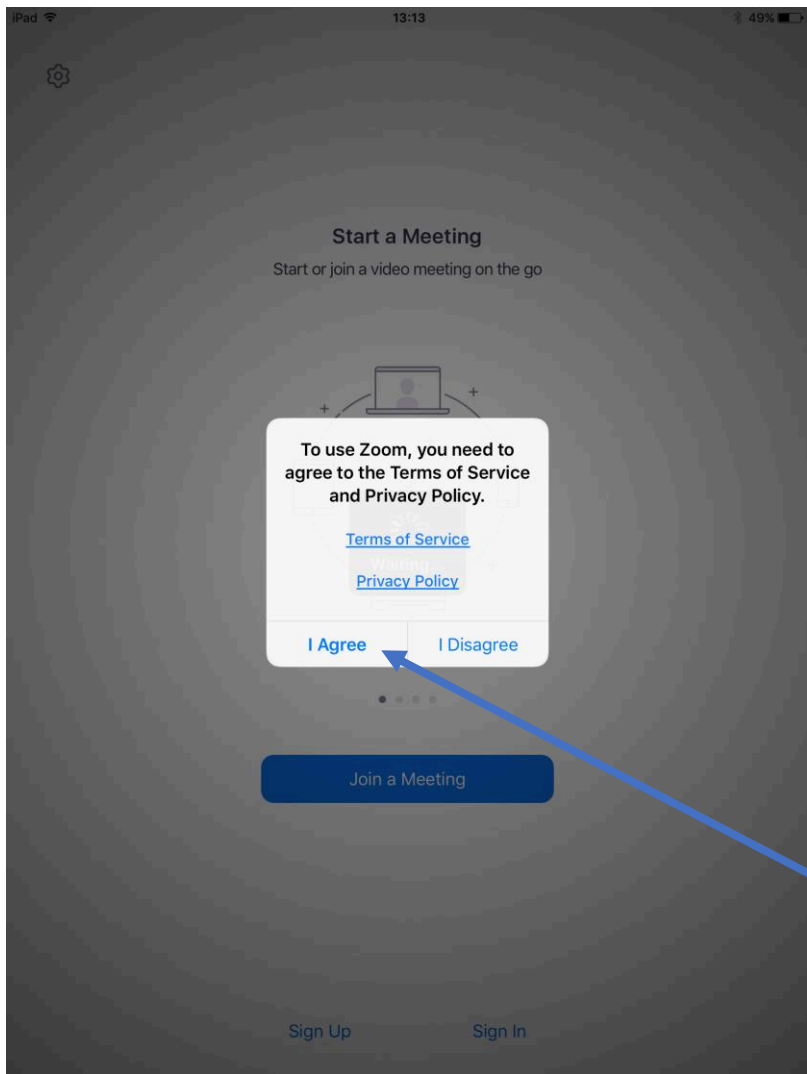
iPad
13:13
49%

Start a Meeting
Start or join a video meeting on the go

To use Zoom, you need to agree to the Terms of Service and Privacy Policy.

Terms of Service

Waiting

Privacy Policy

I Agree
I Disagree

Join a Meeting

Sign Up
Sign In